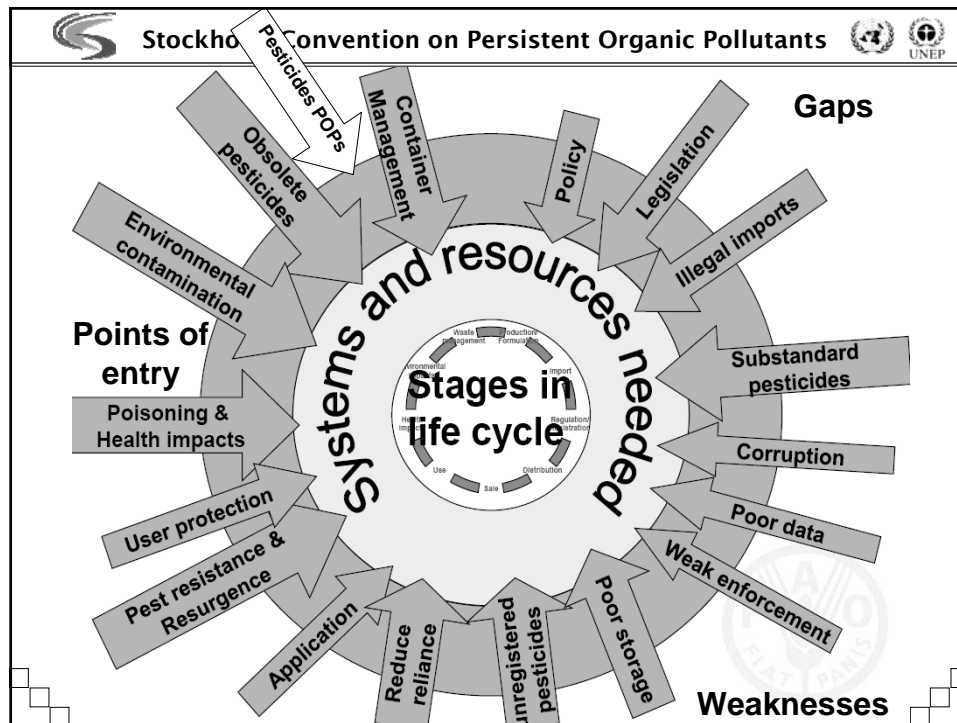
Stockho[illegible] Convention on Persistent Organic Pollutants

UNEP

Pesticides POPs

Gaps

Obsolete pesticides

Container Management

Policy

Legislation

Illegal imports

Environmental contamination

Systems and resources needed

Points of entry

Substandard pesticides

Waste management

Production Formulation

Import

Environmental

Stages in life cycle

Regulation/ Registration

Health impacts

Distribution

Sale

Use

Poisoning & Health impacts

Corruption

Poor data

User protection

Weak enforcement

Pest resistance & Resurgence

Application

Reduce reliance

Unregistered pesticides

Poor storage

FIAT PANIS

Weaknesses